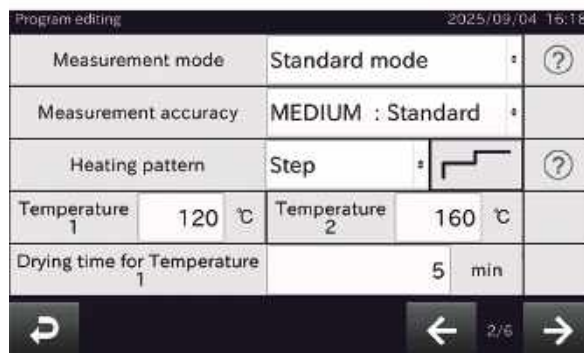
Program editing 2025/09/04 16:18

| Measurement mode | Standard mode | ? |
|---|---|---|
| Measurement accuracy | MEDIUM : Standard | |
| Heating pattern | Step | ? |

| Temperature 1 | 120 ℃ | Temperature 2 | 160 ℃ |
|---|---|---|---|
| Drying time for Temperature 1 | 5 min | | |

2/6